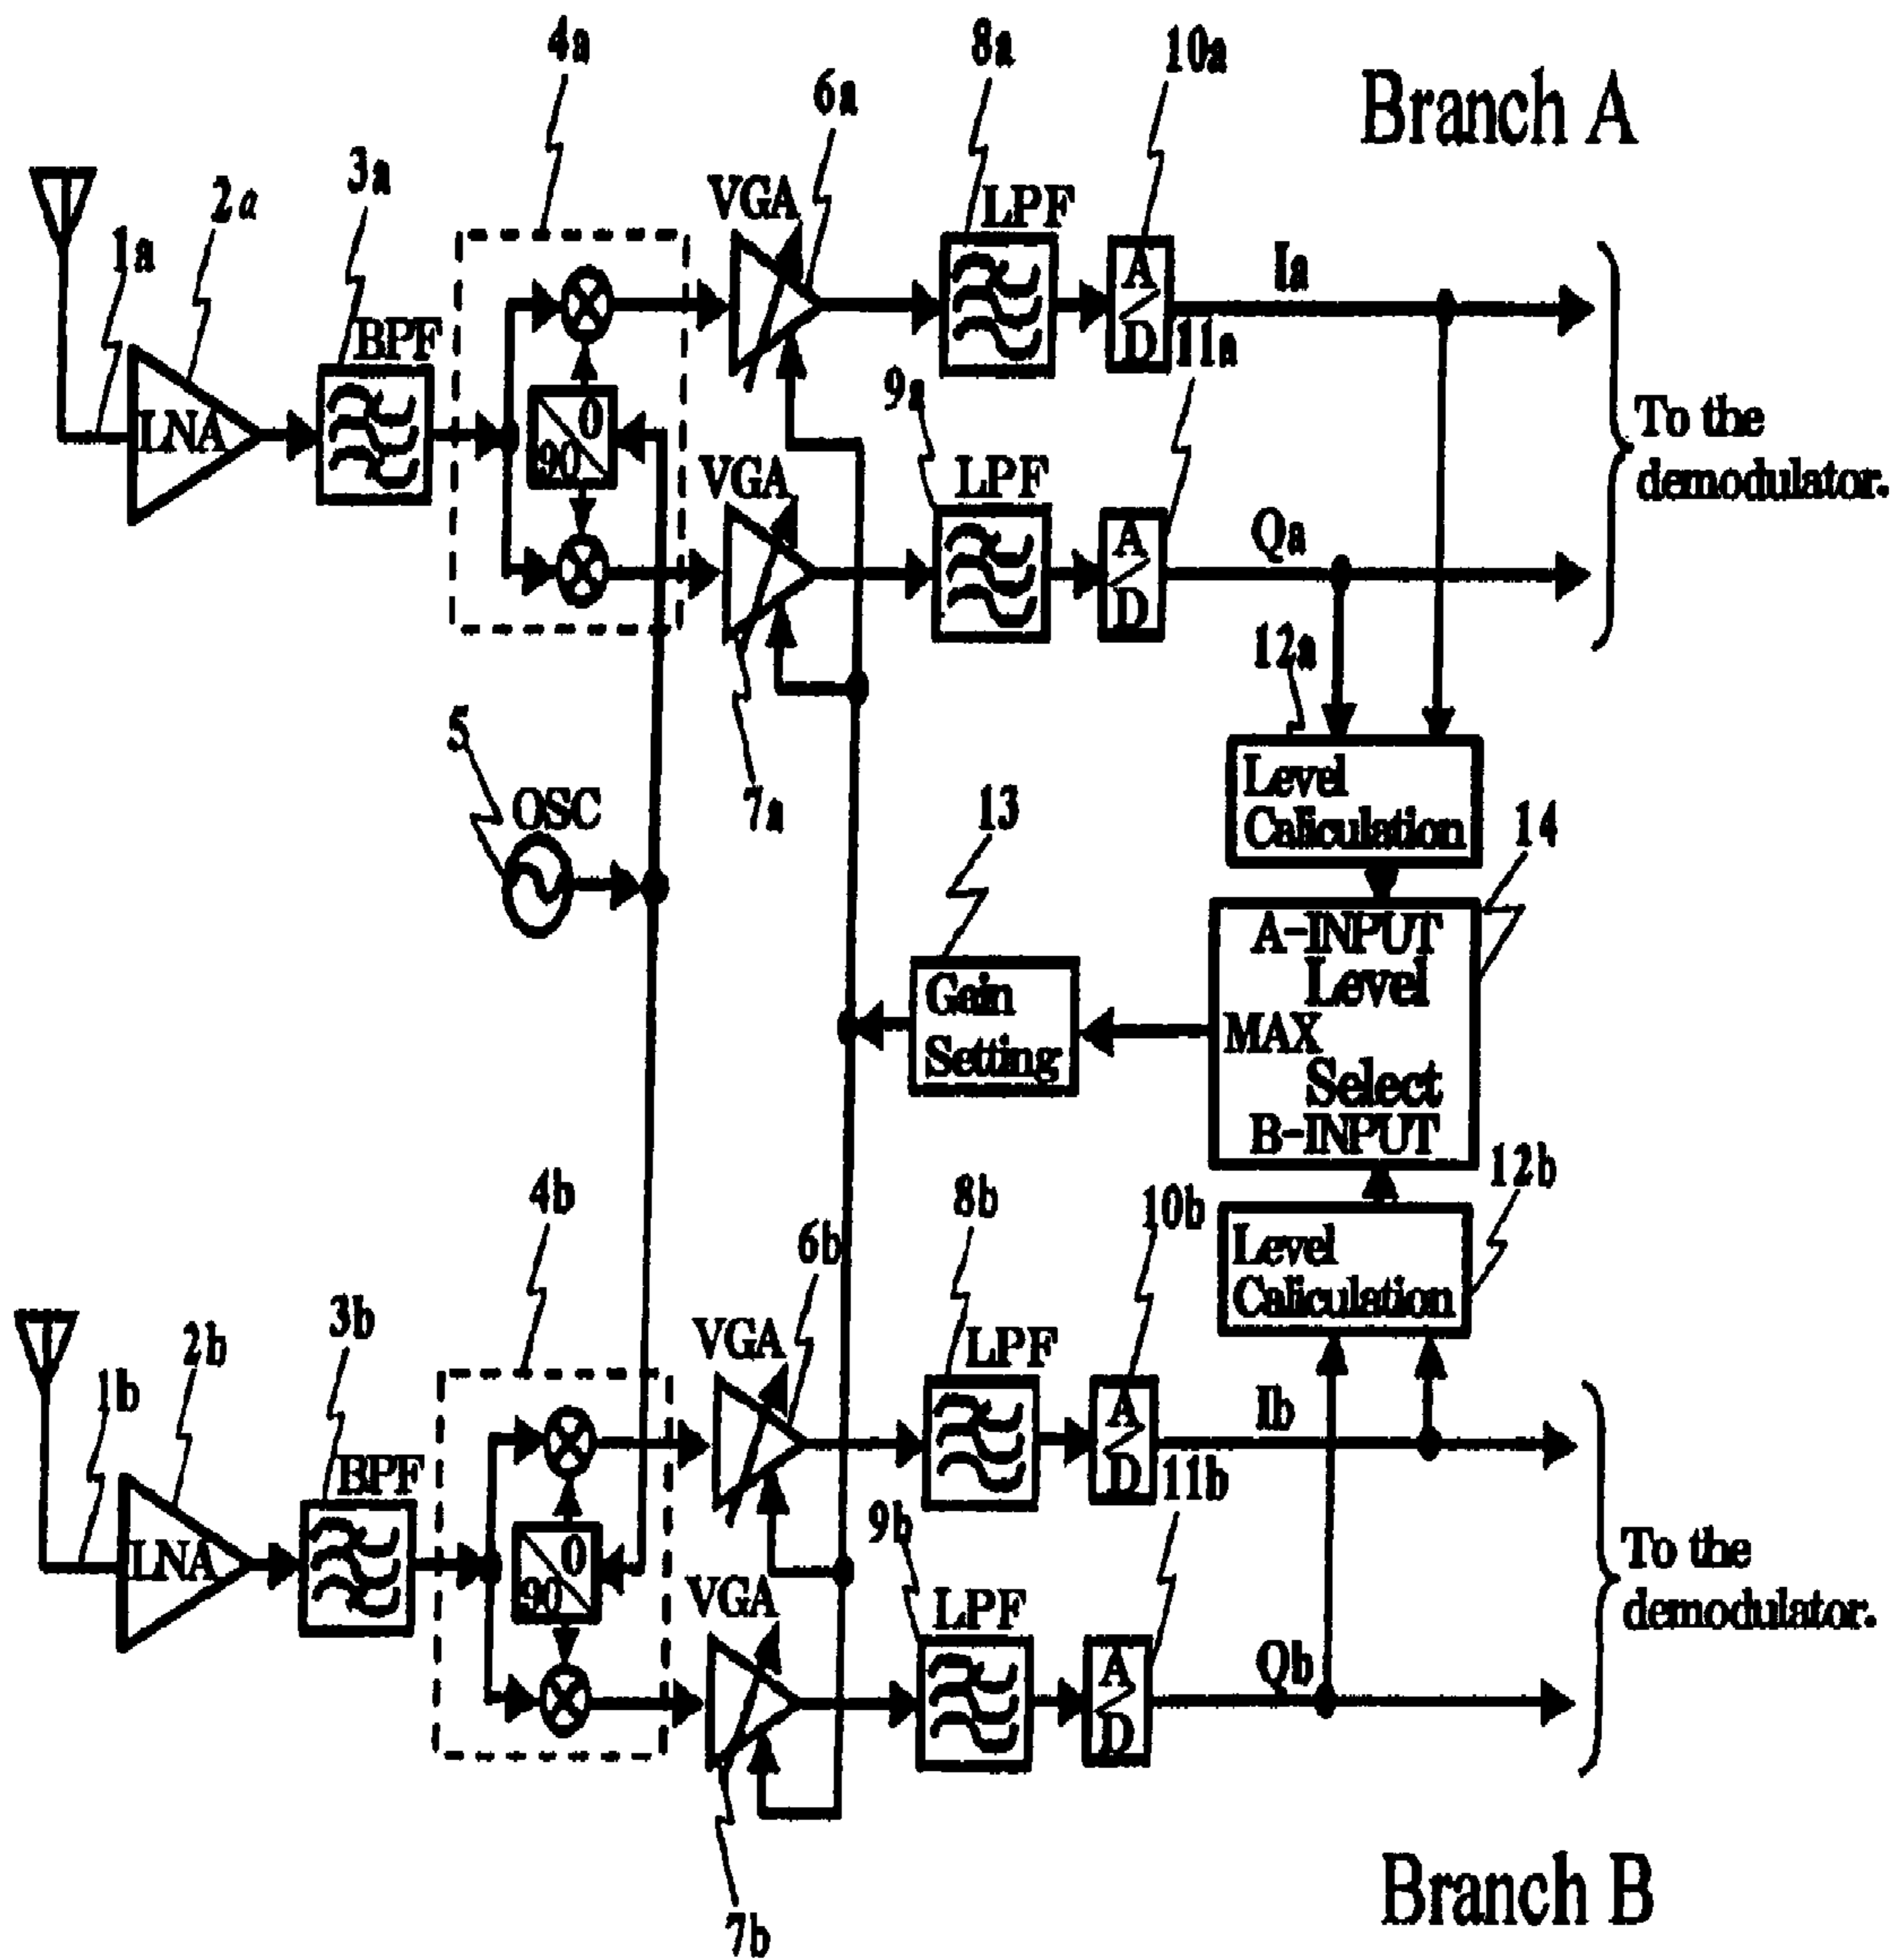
4a
8a
10a
Branch A
6a
3a
2a
VGA
LPF
1a
BPF
Ia
A
D
11a
LNA
0
90
9a
To the demodulator.
VGA
LPF
Qa
A
D
12a
5
OSC
7a
Level Caliculation
13
14
A-INPUT
Level
Gain Setting
MAX
Select
B-INPUT
4b
8b
10b
12b
6b
Level Caliculation
3b
2b
VGA
LPF
1b
BPF
Ib
A
D
11b
LNA
0
90
9b
To the demodulator.
VGA
LPF
Qb
A
D
Branch B
7b